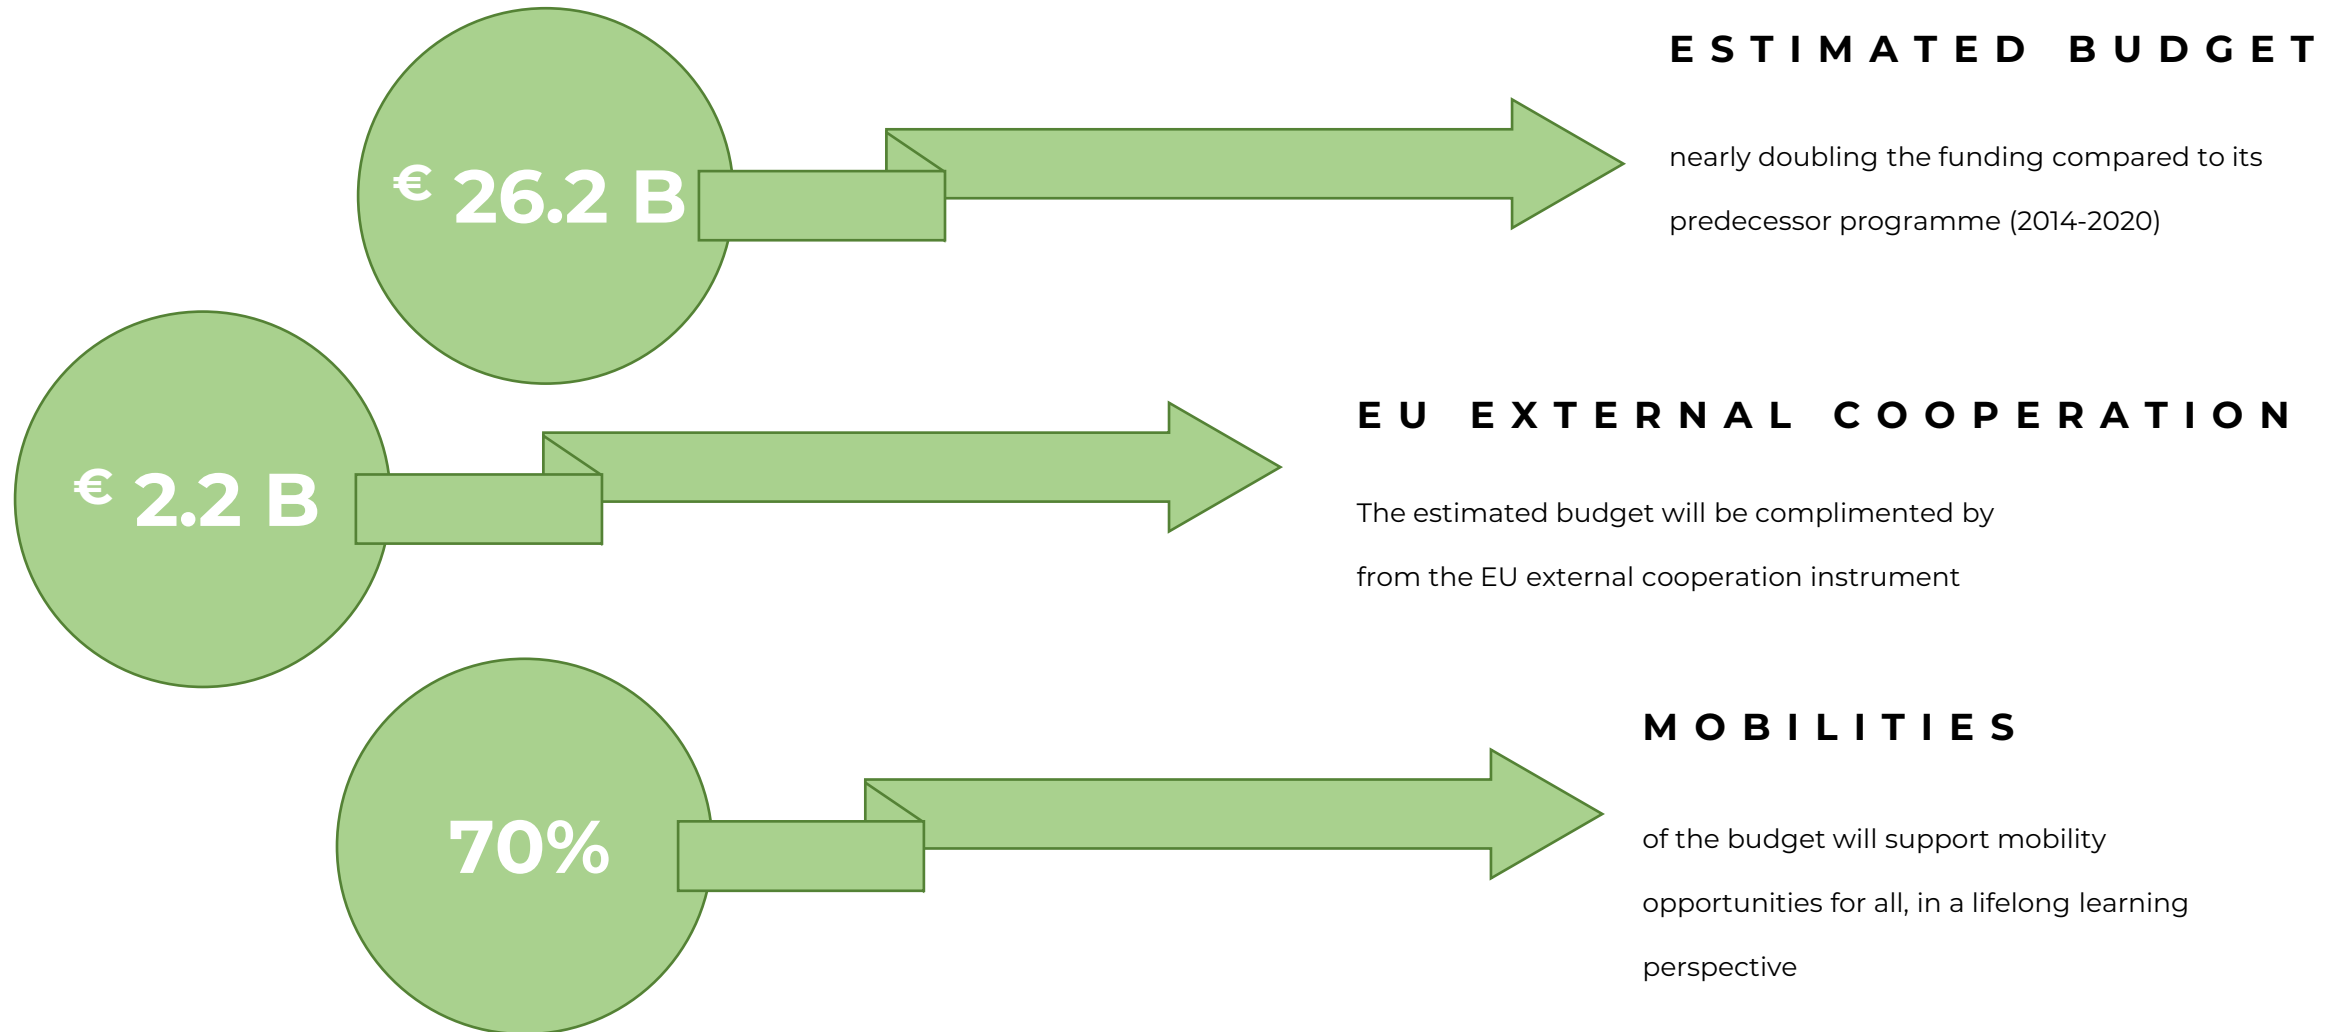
€ 26.2 B

ESTIMATED BUDGET

nearly doubling the funding compared to its predecessor programme (2014-2020)

€ 2.2 B

EU EXTERNAL COOPERATION

The estimated budget will be complimented by from the EU external cooperation instrument

70%

MOBILITIES

of the budget will support mobility opportunities for all, in a lifelong learning perspective